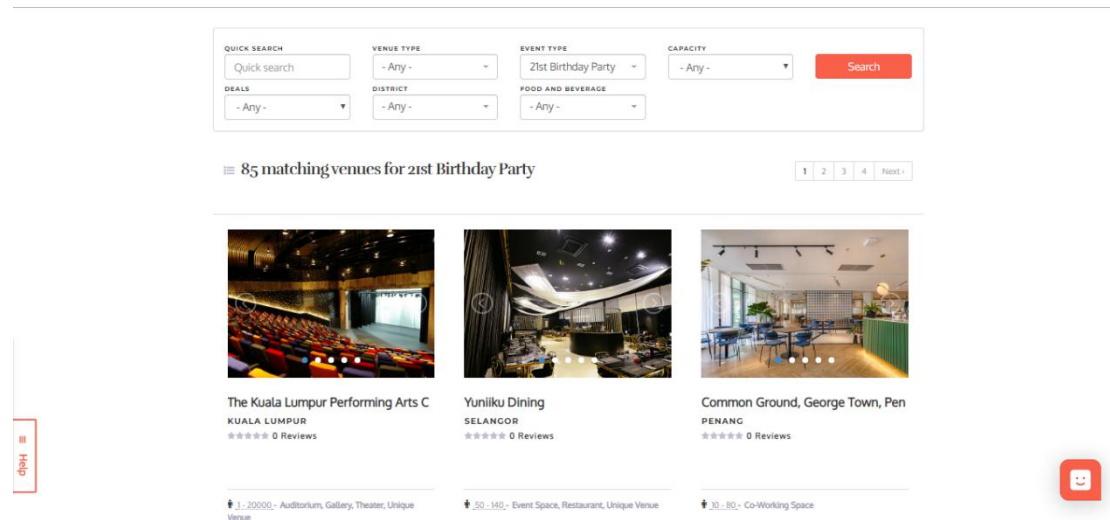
QUICK SEARCH
Quick search
VENUE TYPE
- Any -
EVENT TYPE
21st Birthday Party
CAPACITY
- Any -
Search
DEALS
- Any -
DISTRICT
- Any -
FOOD AND BEVERAGE
- Any -

85 matching venues for 21st Birthday Party

1 2 3 4 Next ›

The Kuala Lumpur Performing Arts C
KUALA LUMPUR
0 Reviews

Yuniiku Dining
SELANGOR
0 Reviews

Common Ground, George Town, Pen
PENANG
0 Reviews

1 - 20000 - Auditorium, Gallery, Theater, Unique Venue

50 - 140 - Event Space, Restaurant, Unique Venue

10 - 80 - Co-Working Space

Help